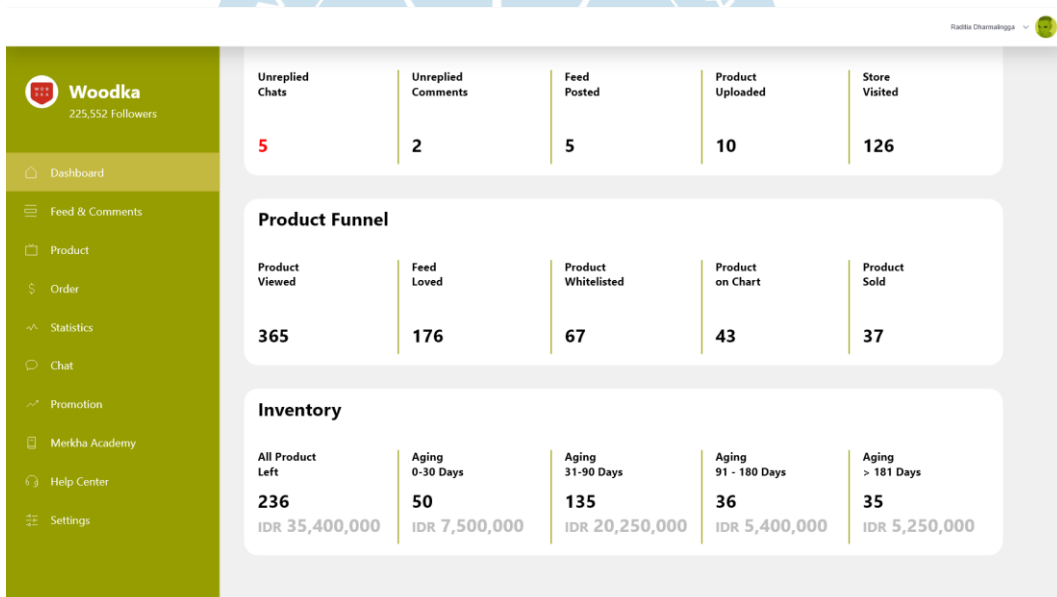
Raditia Dharmalingga

Woodka
225,552 Followers

Dashboard
Feed & Comments
Product
Order
Statistics
Chat
Promotion
Merkha Academy
Help Center
Settings

| Unreplied Chats | Unreplied Comments | Feed Posted | Product Uploaded | Store Visited |
|---|---|---|---|---|
| 5 | 2 | 5 | 10 | 126 |

Product Funnel

| Product Viewed | Feed Loved | Product Whitelisted | Product on Chart | Product Sold |
|---|---|---|---|---|
| 365 | 176 | 67 | 43 | 37 |

Inventory

| All Product Left | Aging 0-30 Days | Aging 31-90 Days | Aging 91 - 180 Days | Aging > 181 Days |
|---|---|---|---|---|
| 236 | 50 | 135 | 36 | 35 |
| IDR 35,400,000 | IDR 7,500,000 | IDR 20,250,000 | IDR 5,400,000 | IDR 5,250,000 |